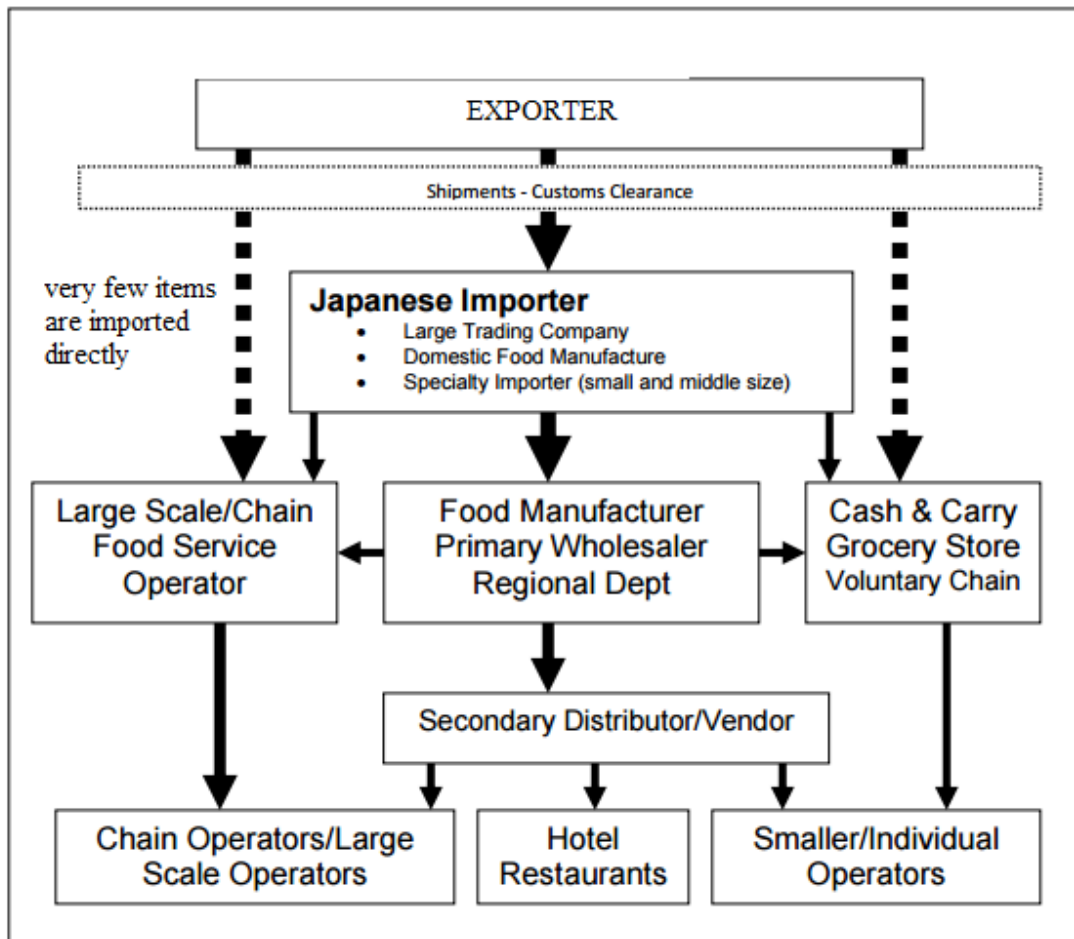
EXPORTER

Shipments - Customs Clearance

very few items are imported directly

Japanese Importer
- Large Trading Company
- Domestic Food Manufacture
- Specialty Importer (small and middle size)

Large Scale/Chain Food Service Operator

Food Manufacturer Primary Wholesaler Regional Dept

Cash & Carry Grocery Store Voluntary Chain

Secondary Distributor/Vendor

Chain Operators/Large Scale Operators

Hotel Restaurants

Smaller/Individual Operators